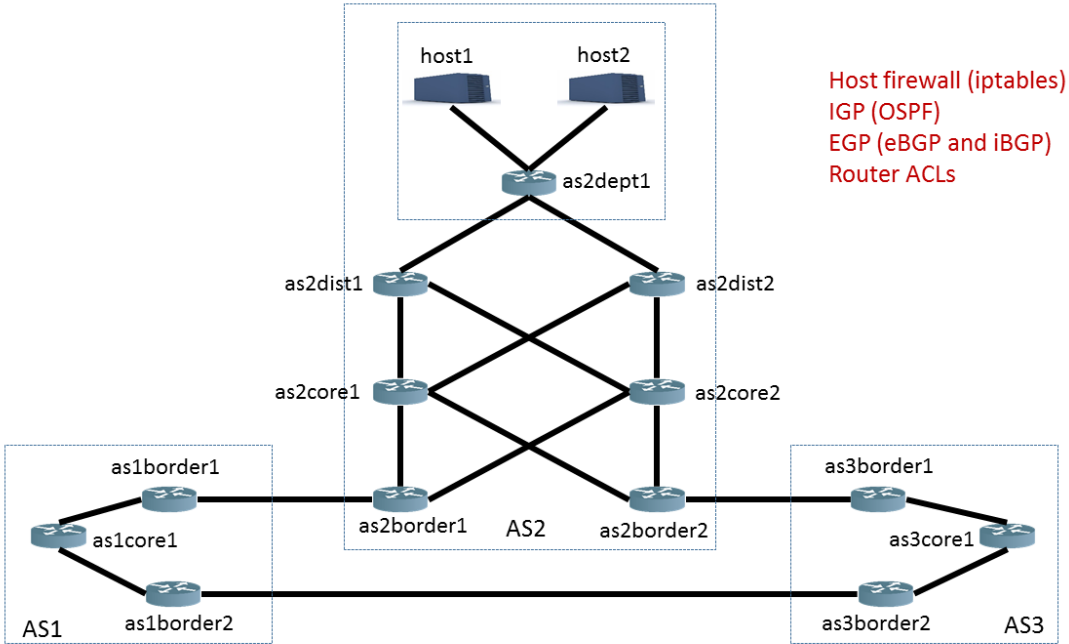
host1
host2
as2dept1
Host firewall (iptables)
IGP (OSPF)
EGP (eBGP and iBGP)
Router ACLs
as2dist1
as2dist2
as2core1
as2core2
as1border1
as1core1
as1border2
AS1
as2border1
AS2
as2border2
as3border1
as3core1
as3border2
AS3